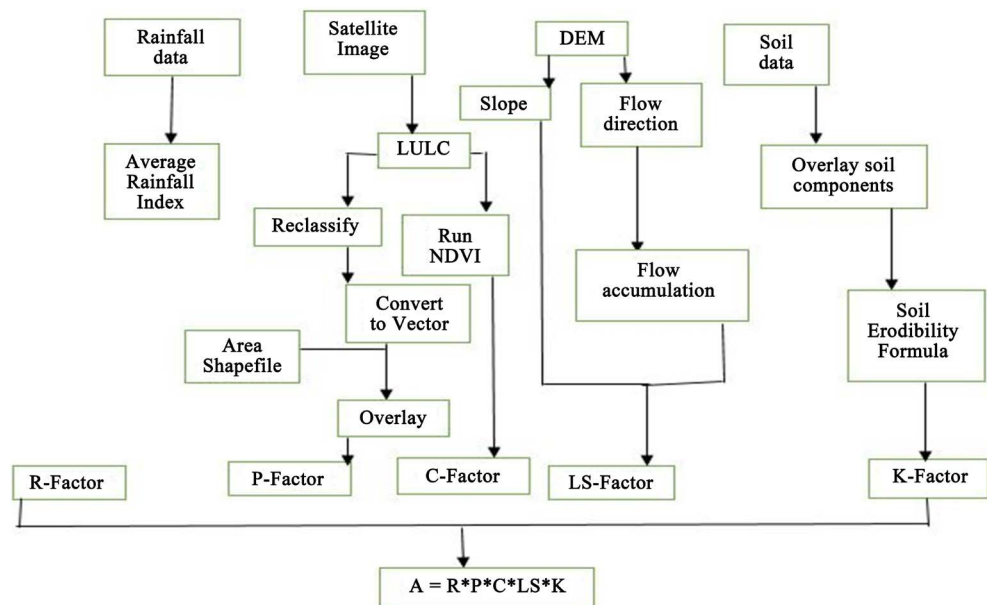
Rainfall data

Satellite Image

DEM

Soil data

Slope

Flow direction

Average Rainfall Index

LULC

Overlay soil components

Reclassify

Run NDVI

Flow accumulation

Convert to Vector

Area Shapefile

Soil Erodibility Formula

Overlay

R-Factor

P-Factor

C-Factor

LS-Factor

K-Factor

A = R*P*C*LS*K